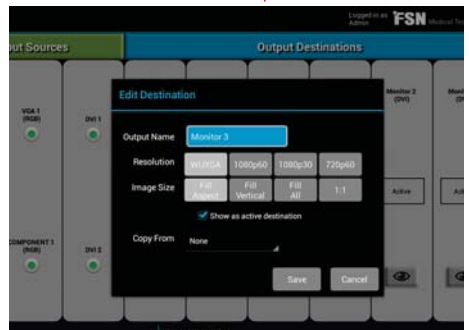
Logged in as Admin FSN Medical Tec

ut Sources

Output Destinations

VGA 1 (RGB)

DVI 1

COMPONENT 1 (RGB)

DVI 2

Monitor 2 (DVI)

Active

Edit Destination

Output Name Monitor 3

Resolution WUXGA 1080p60 1080p30 720p60

Image Size Fill Aspect Fill Vertical Fill All 1:1

Show as active destination

Copy From None

Save Cancel